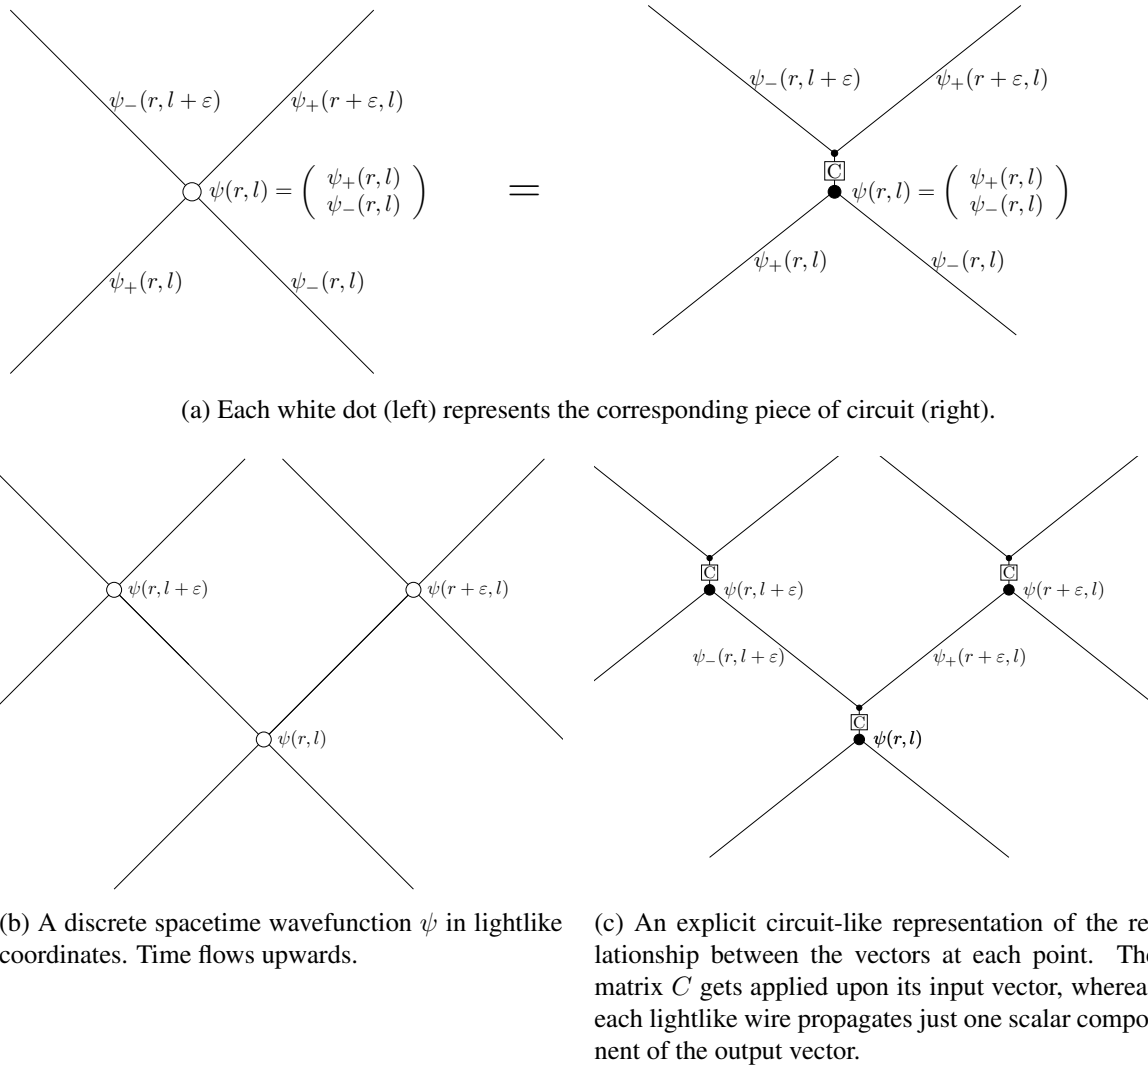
$\psi_-(r, l+\varepsilon)$

$\psi_+(r+\varepsilon, l)$

$\psi(r,l) = \begin{pmatrix} \psi_+(r,l) \\ \psi_-(r,l) \end{pmatrix}$

$\psi_+(r,l)$

$\psi_-(r,l)$

$=$

$\psi_-(r, l+\varepsilon)$

$\psi_+(r+\varepsilon, l)$

C

$\psi(r,l) = \begin{pmatrix} \psi_+(r,l) \\ \psi_-(r,l) \end{pmatrix}$

$\psi_+(r,l)$

$\psi_-(r,l)$

(a) Each white dot (left) represents the corresponding piece of circuit (right).

$\psi(r, l+\varepsilon)$

$\psi(r+\varepsilon, l)$

$\psi(r,l)$

C

$\psi(r, l+\varepsilon)$

C

$\psi(r+\varepsilon, l)$

$\psi_-(r, l+\varepsilon)$

$\psi_+(r+\varepsilon, l)$

C

$\psi(r,l)$

(b) A discrete spacetime wavefunction $\psi$ in lightlike coordinates. Time flows upwards.

(c) An explicit circuit-like representation of the re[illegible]lationship between the vectors at each point. The matrix $C$ gets applied upon its input vector, wherea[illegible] each lightlike wire propagates just one scalar compo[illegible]nent of the output vector.